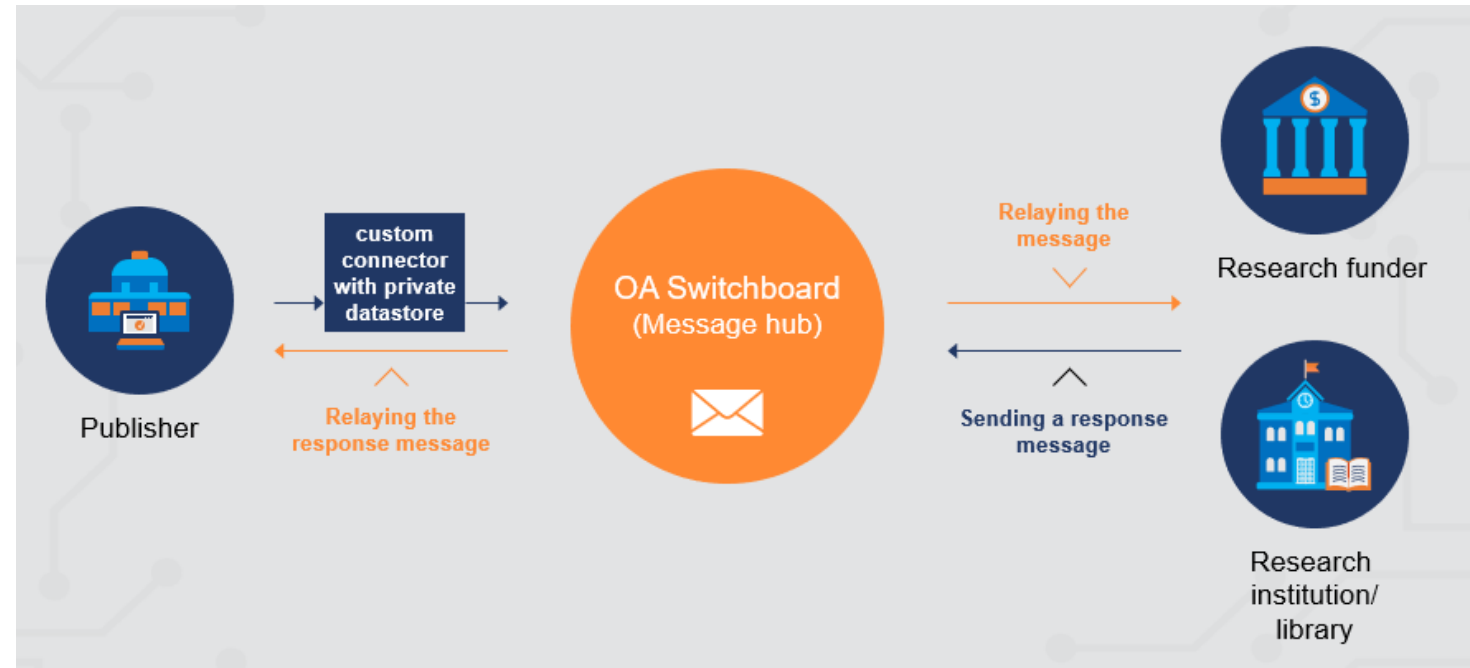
Publisher

custom connector with private datastore

Relaying the response message

OA Switchboard (Message hub)

Relaying the message

Sending a response message

Research funder

Research institution/ library